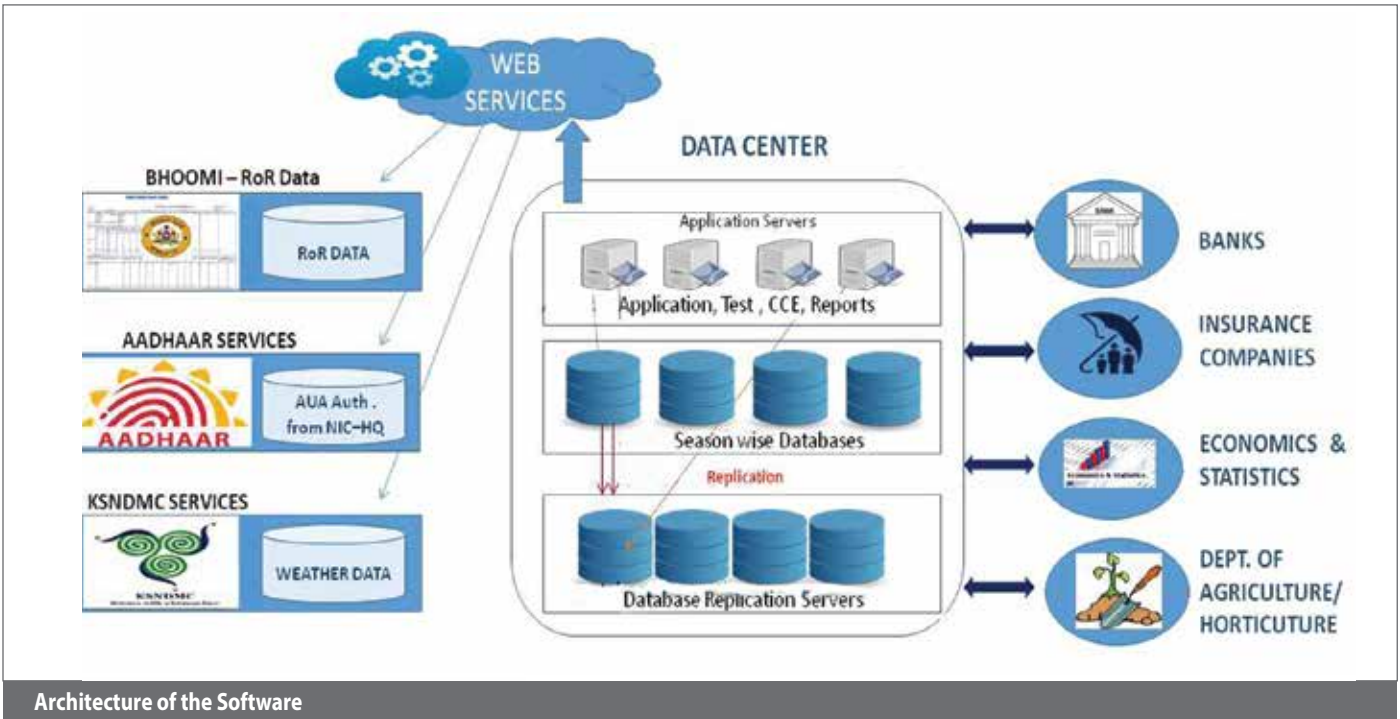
WEB SERVICES

DATA CENTER

BHOOMI – RoR Data

RoR DATA

AADHAAR SERVICES

AADHAAR

AUA Auth . from NIC-HQ

KSNDMC SERVICES

KSNDMC

WEATHER DATA

Application Servers

Application, Test , CCE, Reports

Season wise Databases

Replication

Database Replication Servers

BANKS

INSURANCE COMPANIES

ECONOMICS & STATISTICS

DEPT. OF AGRICULTURE/ HORTICUTURE

Architecture of the Software